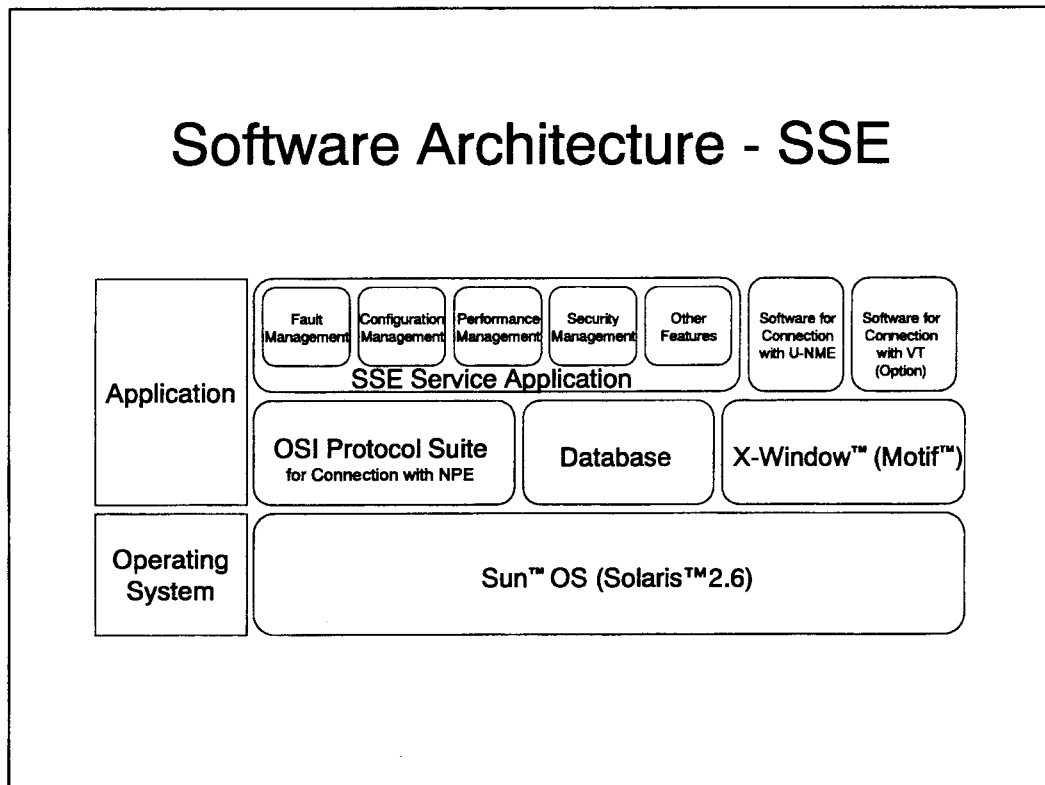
Software Architecture - SSE

Application

Fault Management

Configuration Management

Performance Management

Security Management

Other Features

SSE Service Application

Software for Connection with U-NME

Software for Connection with VT (Option)

OSI Protocol Suite for Connection with NPE

Database

X-Window™ (Motif™)

Operating System

Sun™ OS (Solaris™2.6)